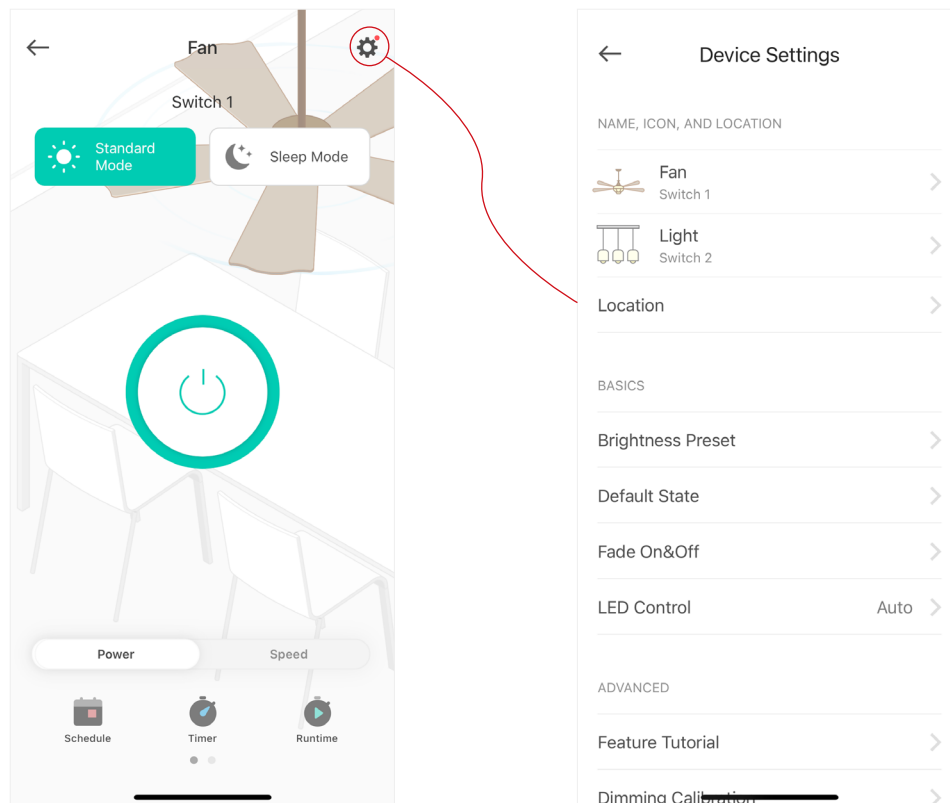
Fan

Switch 1

Standard Mode

Sleep Mode

Power

Speed

Schedule

Timer

Runtime

Device Settings

NAME, ICON, AND LOCATION

Fan
Switch 1

Light
Switch 2

Location

BASICS

Brightness Preset

Default State

Fade On&Off

LED Control Auto

ADVANCED

Feature Tutorial

Dimming Calibration